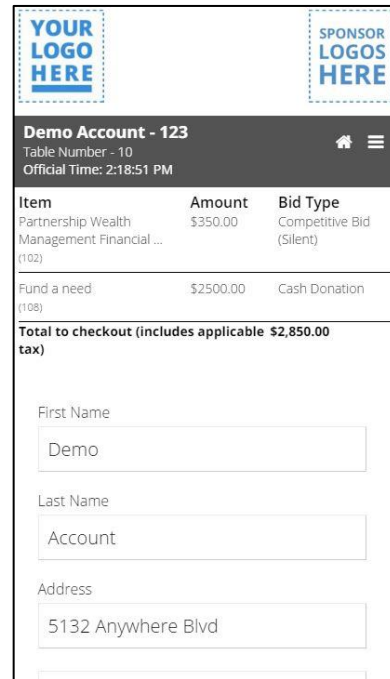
YOUR LOGO HERE

SPONSOR LOGOS HERE

Demo Account - 123
Table Number - 10
Official Time: 2:18:51 PM

| Item | Amount | Bid Type |
|---|---|---|
| Partnership Wealth Management Financial ... (102) | \$350.00 | Competitive Bid (Silent) |
| Fund a need (108) | \$2500.00 | Cash Donation |

Total to checkout (includes applicable tax) \$2,850.00

First Name
Demo

Last Name
Account

Address
5132 Anywhere Blvd